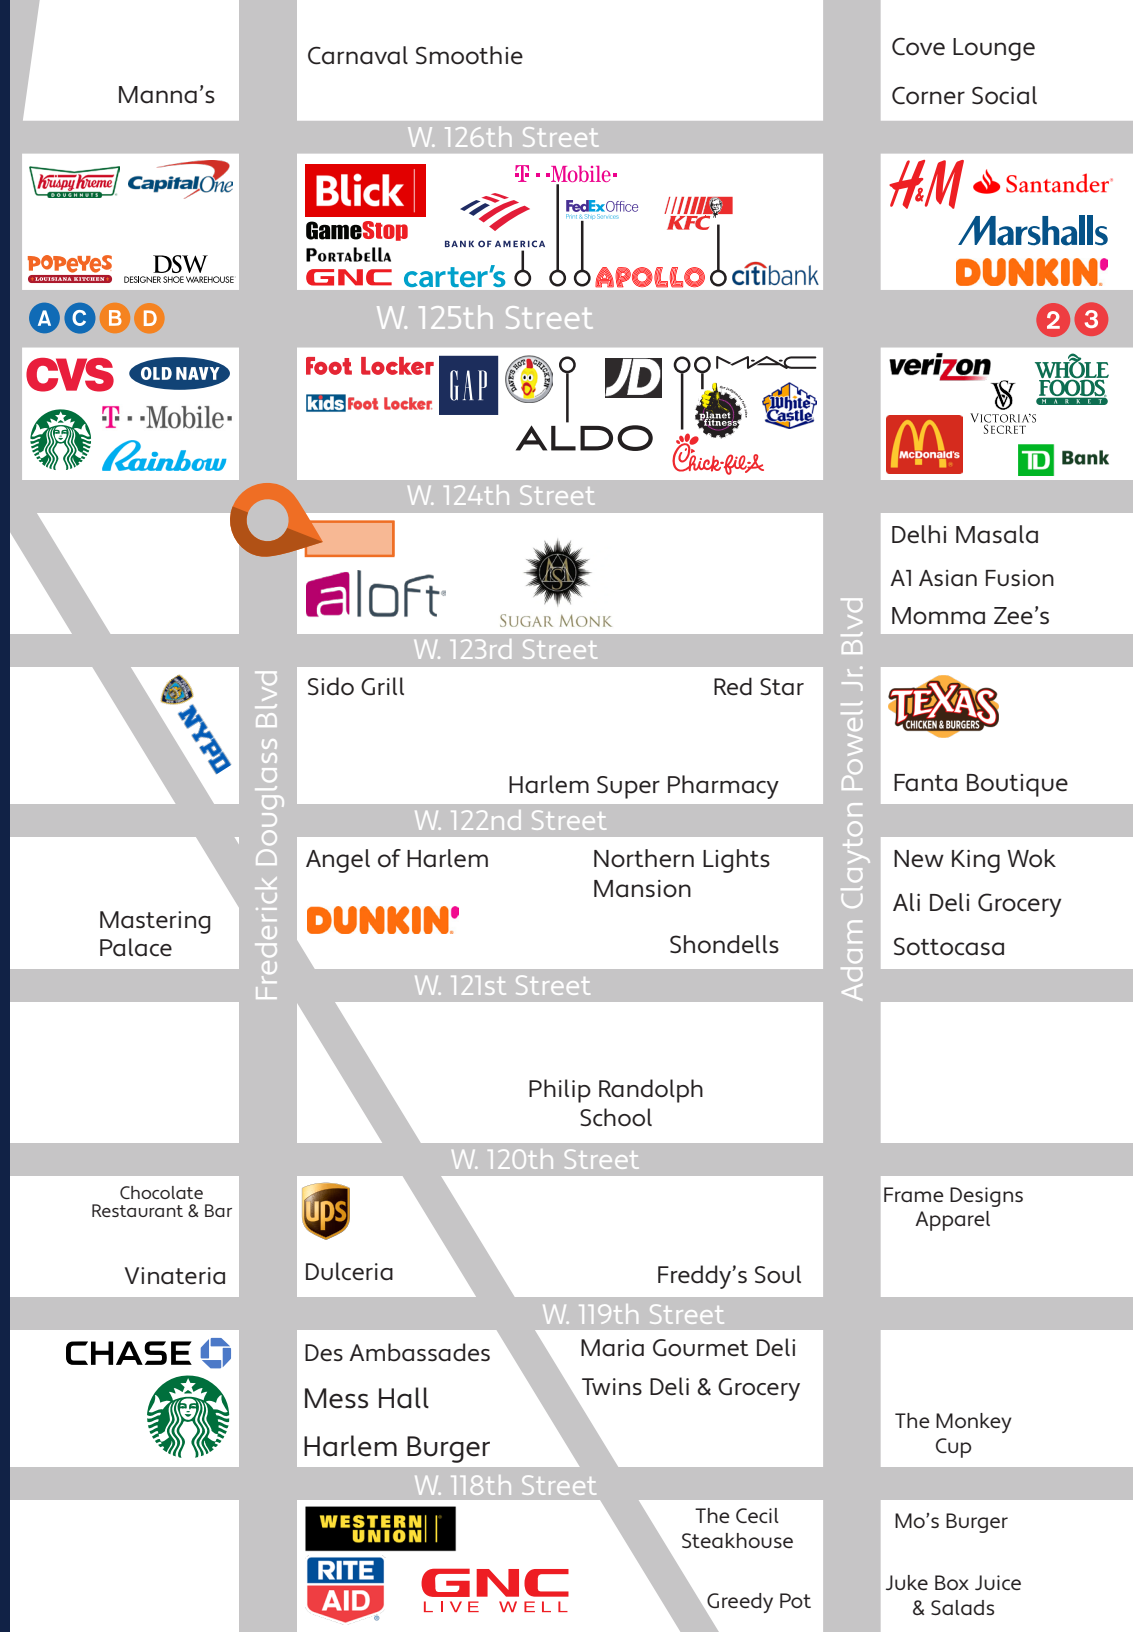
Manna's

Carnaval Smoothie

Cove Lounge

Corner Social

W. 126th Street

Krispy Kreme DOUGHNUTS Capital One

POPEYES LOUISIANA KITCHEN DSW DESIGNER SHOE WAREHOUSE

Blick GameStop Portabella GNC carter's T-Mobile BANK OF AMERICA FedEx Office Print & Ship Services KFC APOLLO citibank

H&M Santander Marshalls DUNKIN'

A C B D

W. 125th Street

2 3

CVS OLD NAVY T-Mobile Rainbow

Foot Locker kids Foot Locker GAP JD ALDO MAC planet fitness White Castle Chick-fil-A

verizon WHOLE FOODS MARKET VICTORIA'S SECRET McDonald's TD Bank

W. 124th Street

aloft SUGAR MONK

Delhi Masala

A1 Asian Fusion

Momma Zee's

W. 123rd Street

NYPD

Sido Grill

Red Star

Harlem Super Pharmacy

TEXAS CHICKEN & BURGERS

Fanta Boutique

W. 122nd Street

Frederick Douglass Blvd

Adam Clayton Powell Jr. Blvd

Mastering Palace

Angel of Harlem

DUNKIN'

Northern Lights Mansion

Shondells

New King Wok

Ali Deli Grocery

Sottocasa

W. 121st Street

Philip Randolph School

W. 120th Street

Chocolate Restaurant & Bar

Vinateria

ups

Dulceria

Freddy's Soul

Frame Designs Apparel

W. 119th Street

CHASE

Des Ambassades

Mess Hall

Harlem Burger

Maria Gourmet Deli

Twins Deli & Grocery

The Monkey Cup

W. 118th Street

WESTERN UNION

RITE AID

GNC LIVE WELL

The Cecil Steakhouse

Greedy Pot

Mo's Burger

Juke Box Juice & Salads